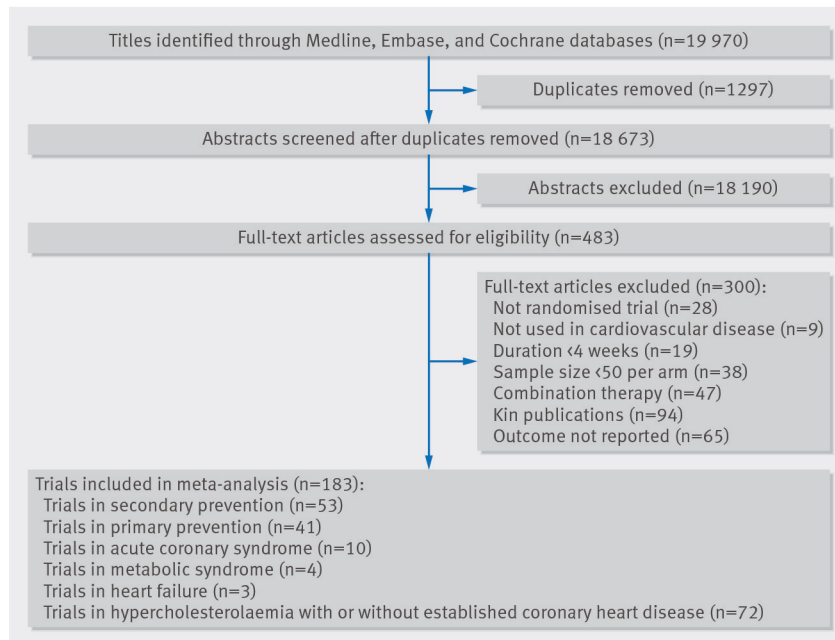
Titles identified through Medline, Embase, and Cochrane databases (n=19 970)

Duplicates removed (n=1297)

Abstracts screened after duplicates removed (n=18 673)

Abstracts excluded (n=18 190)

Full-text articles assessed for eligibility (n=483)

Full-text articles excluded (n=300):
Not randomised trial (n=28)
Not used in cardiovascular disease (n=9)
Duration <4 weeks (n=19)
Sample size <50 per arm (n=38)
Combination therapy (n=47)
Kin publications (n=94)
Outcome not reported (n=65)

Trials included in meta-analysis (n=183):
Trials in secondary prevention (n=53)
Trials in primary prevention (n=41)
Trials in acute coronary syndrome (n=10)
Trials in metabolic syndrome (n=4)
Trials in heart failure (n=3)
Trials in hypercholesterolaemia with or without established coronary heart disease (n=72)